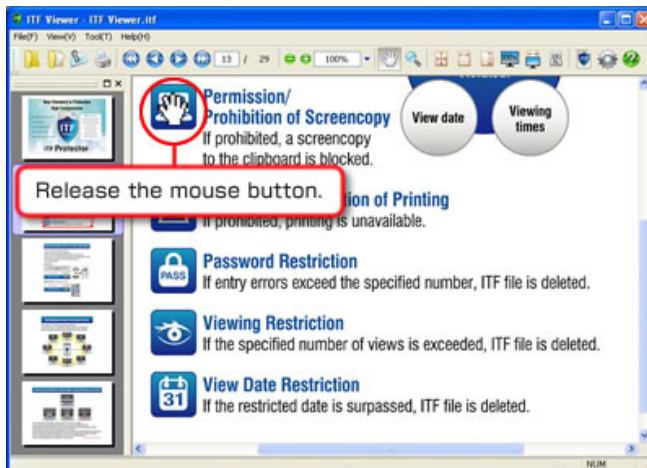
ITF Viewer - ITF Viewer.itf

File(F) View(V) Tool(T) Help(H)

13 / 29 100%

ITF Protecter

Permission/
Prohibition of Screencopy
If prohibited, a screencopy to the clipboard is blocked.

View date

Viewing times

Release the mouse button.

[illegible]ion of Printing
If prohibited, printing is unavailable.

PASS

Password Restriction
If entry errors exceed the specified number, ITF file is deleted.

Viewing Restriction
If the specified number of views is exceeded, ITF file is deleted.

31

View Date Restriction
If the restricted date is surpassed, ITF file is deleted.

NUM